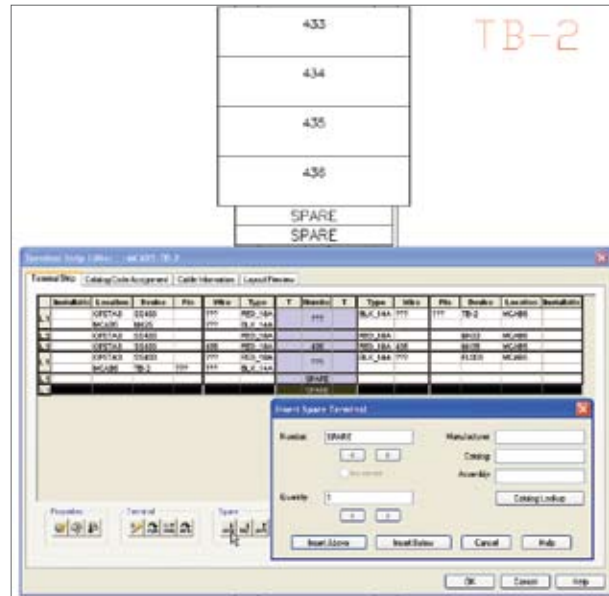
433

434

435

436

SPARE

SPARE

TB-2

Terminal Strip Editor - MCAB5:TB-2

Terminal Strip | Catalog Code Assignment | Cable Information | Layout Preview

| | Installatio | Location | Device | Pin | Wire | Type | T | Number | T | Type | Wire | Pin | Device | Location | Installatio |
|---|---|---|---|---|---|---|---|---|---|---|---|---|---|---|---|
| L1 | | OPSTA3 | SS433 | | ??? | RED_16A | | ??? | | BLK_14A | ??? | ??? | TB-2 | MCAB5 | |
| | | MCAB5 | M435 | | ??? | BLK_14A | | | | | | | | | |
| L2 | | OPSTA3 | SS433 | | | RED_16A | | | | RED_16A | | | M433 | MCAB5 | |
| | | OPSTA3 | SS435 | | 435 | RED_16A | | 435 | | RED_16A | 435 | | M435 | MCAB5 | |
| L3 | | OPSTA3 | SS433 | | ??? | RED_16A | | ??? | | BLK_14A | ??? | | FU333 | MCAB5 | |
| | | MCAB5 | TB-2 | ??? | ??? | BLK_14A | | | | | | | | | |
| | | | | | | | | SPARE | | | | | | | |
| | | | | | | | | SPARE | | | | | | | |

Properties

Terminal

Spare

Insert Spare Terminal

Number: SPARE

< >

Use number

Quantity: 1

< >

Manufacturer

Catalog

Assembly

Catalog Lookup

Insert Above

Insert Below

Cancel

Help

OK

Cancel

Help